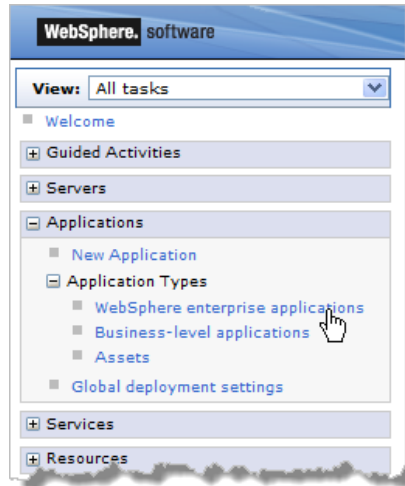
WebSphere. software

View: All tasks

Welcome

Guided Activities

Servers

Applications

New Application

Application Types

WebSphere enterprise applications

Business-level applications

Assets

Global deployment settings

Services

Resources